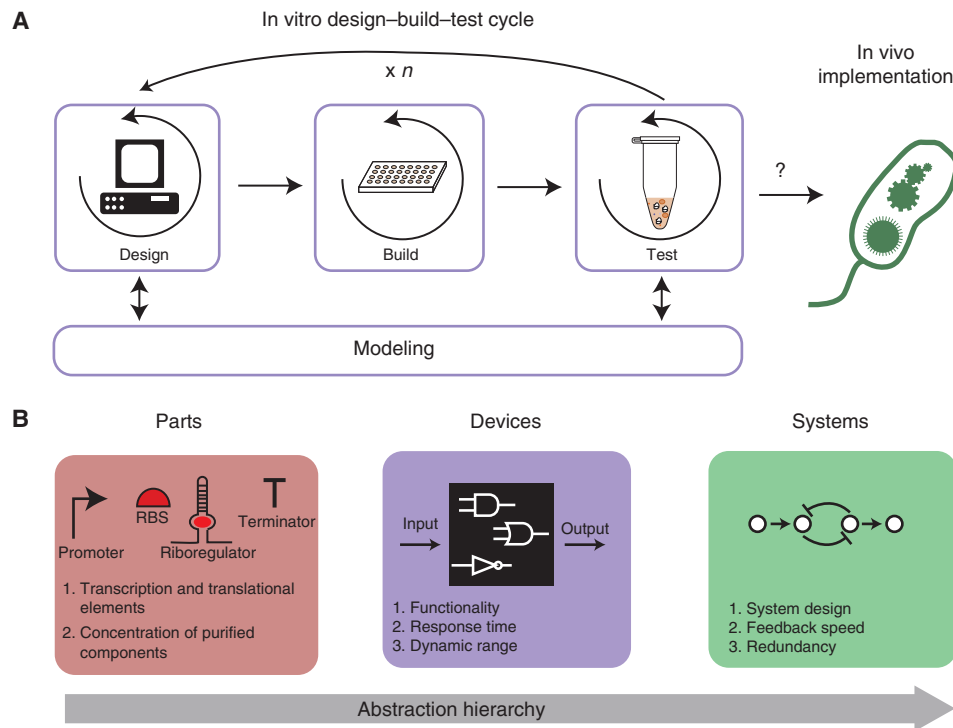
A

In vitro design–build–test cycle

x $n$

In vivo implementation

Design

Build

Test

?

Modeling

B

Parts

RBS

Terminator

Promoter

Riboregulator

1. Transcription and translational elements
2. Concentration of purified components

Devices

Input

Output

1. Functionality
2. Response time
3. Dynamic range

Systems

1. System design
2. Feedback speed
3. Redundancy

Abstraction hierarchy